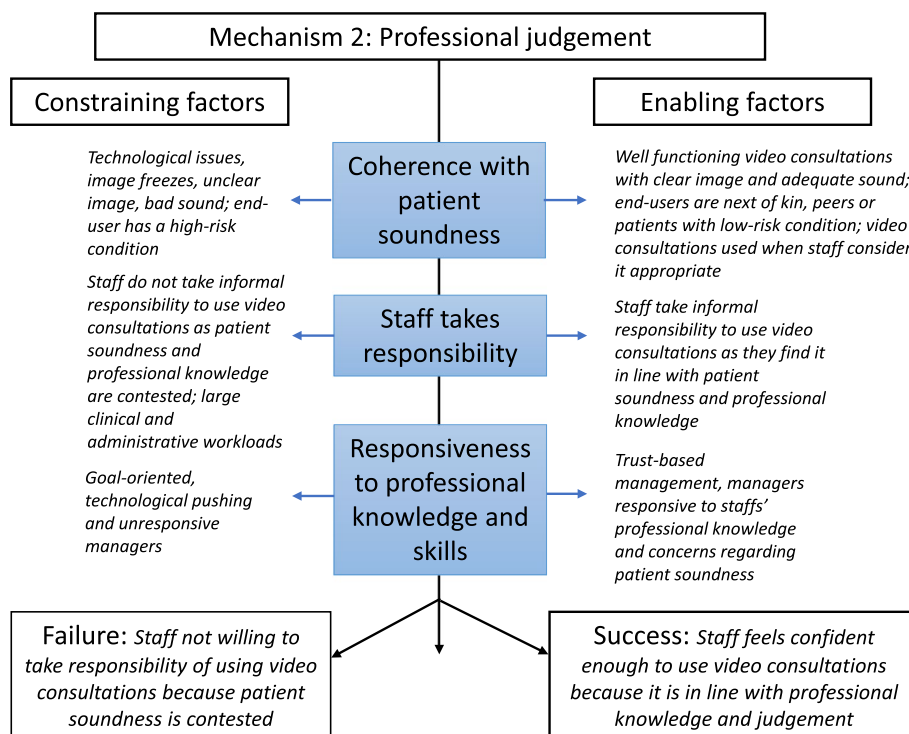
Mechanism 2: Professional judgement

Constraining factors

Enabling factors

Technological issues, image freezes, unclear image, bad sound; end-user has a high-risk condition

Coherence with patient soundness

Well functioning video consultations with clear image and adequate sound; end-users are next of kin, peers or patients with low-risk condition; video consultations used when staff consider it appropriate

Staff do not take informal responsibility to use video consultations as patient soundness and professional knowledge are contested; large clinical and administrative workloads

Staff takes responsibility

Staff take informal responsibility to use video consultations as they find it in line with patient soundness and professional knowledge

Goal-oriented, technological pushing and unresponsive managers

Responsiveness to professional knowledge and skills

Trust-based management, managers responsive to staffs' professional knowledge and concerns regarding patient soundness

Failure: Staff not willing to take responsibility of using video consultations because patient soundness is contested

Success: Staff feels confident enough to use video consultations because it is in line with professional knowledge and judgement